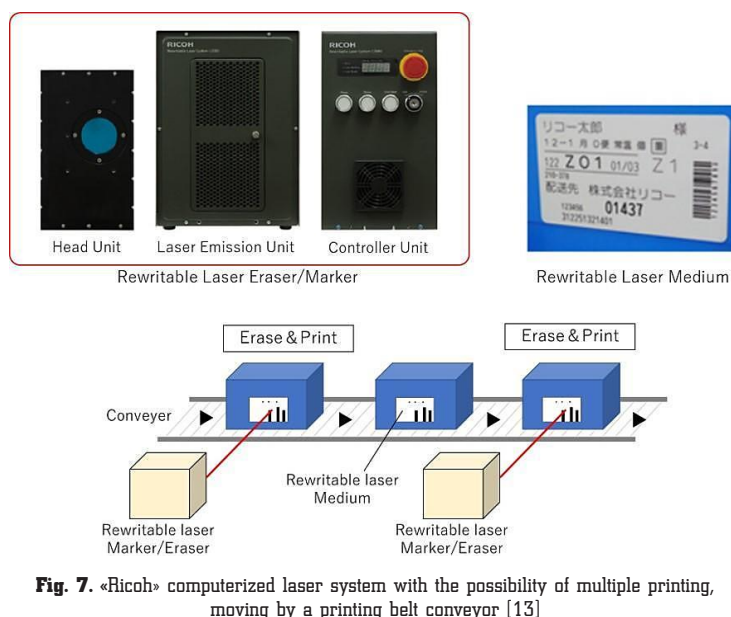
RICOH

RICOH

Head Unit

Laser Emission Unit

Controller Unit

Rewritable Laser Eraser/Marker

リコー太郎 様
1 2-1 月 O便 常温 個 3-4
122 Z01 01/03 Z1
配送先 株式会社リコー
01437

Rewritable Laser Medium

Erase & Print

Erase & Print

Conveyer

Rewritable laser Medium

Rewritable laser Marker/Eraser

Rewritable laser Marker/Eraser

**Fig. 7.** «Ricoh» computerized laser system with the possibility of multiple printing, moving by a printing belt conveyor [13]